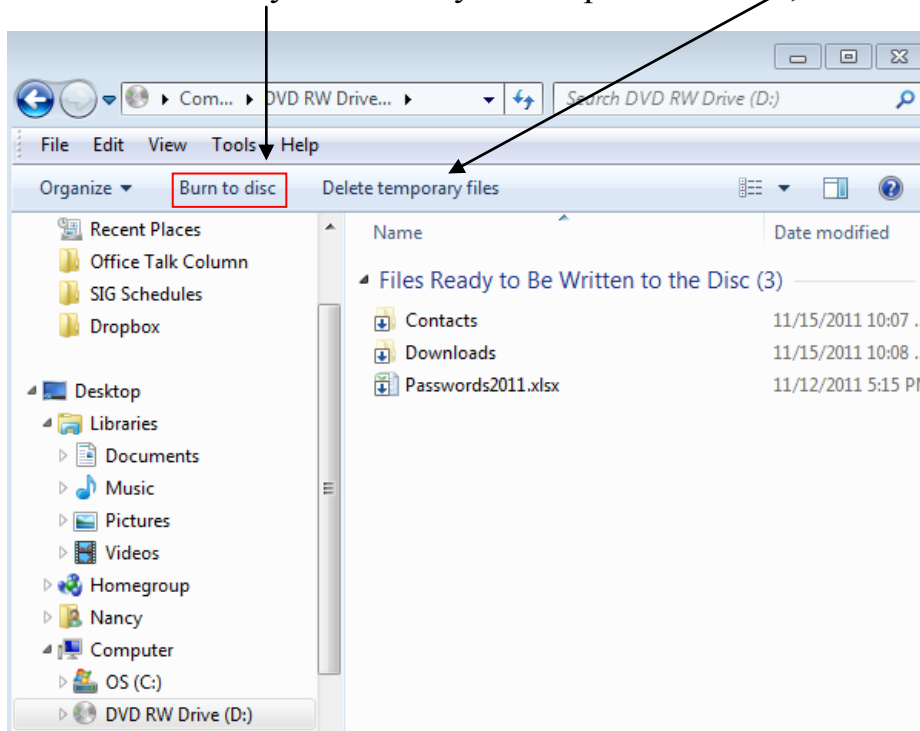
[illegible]

Com... ▸ DVD RW Drive... ▸

Search DVD RW Drive (D:)

File Edit View Tools Help

Organize ▾ Burn to disc Delete temporary files

Recent Places
Office Talk Column
SIG Schedules
Dropbox

Desktop
Libraries
Documents
Music
Pictures
Videos
Homegroup
Nancy
Computer
OS (C:)
DVD RW Drive (D:)

| Name | Date modified |
|---|---|
| Files Ready to Be Written to the Disc (3) | |
| Contacts | 11/15/2011 10:07 ... |
| Downloads | 11/15/2011 10:08 ... |
| Passwords2011.xlsx | 11/12/2011 5:15 PM |